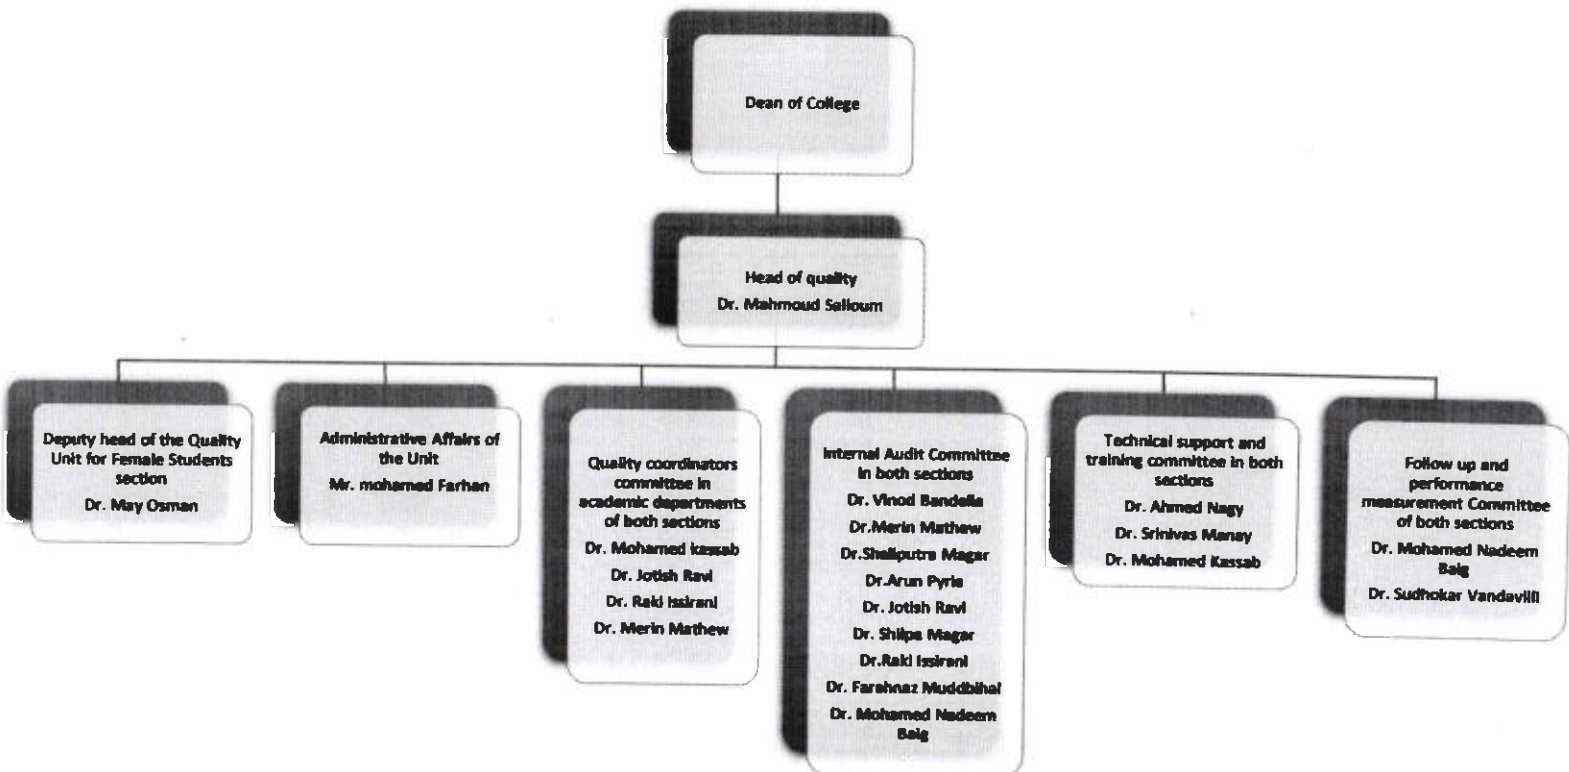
Dean of College

Head of quality
Dr. Mahmoud Salloum

Deputy head of the Quality Unit for Female Students section
Dr. May Osman

Administrative Affairs of the Unit
Mr. mohamed Farhan

Quality coordinators committee in academic departments of both sections
Dr. Mohamed kassab
Dr. Jotish Ravi
Dr. Raki Issirani
Dr. Merin Mathew

Internal Audit Committee in both sections
Dr. Vinod Bandella
Dr.Merin Mathew
Dr.Shailputra Magar
Dr.Arun Pyla
Dr. Jotish Ravi
Dr. Shilpa Magar
Dr.Raki Issirani
Dr. Farahnaz Muddbihal
Dr. Mohamed Nadeem Baig

Technical support and training committee in both sections
Dr. Ahmed Nagy
Dr. Srinivas Manay
Dr. Mohamed Kassab

Follow up and performance measurement Committee of both sections
Dr. Mohamed Nadeem Baig
Dr. Sudhokar Vandavilli